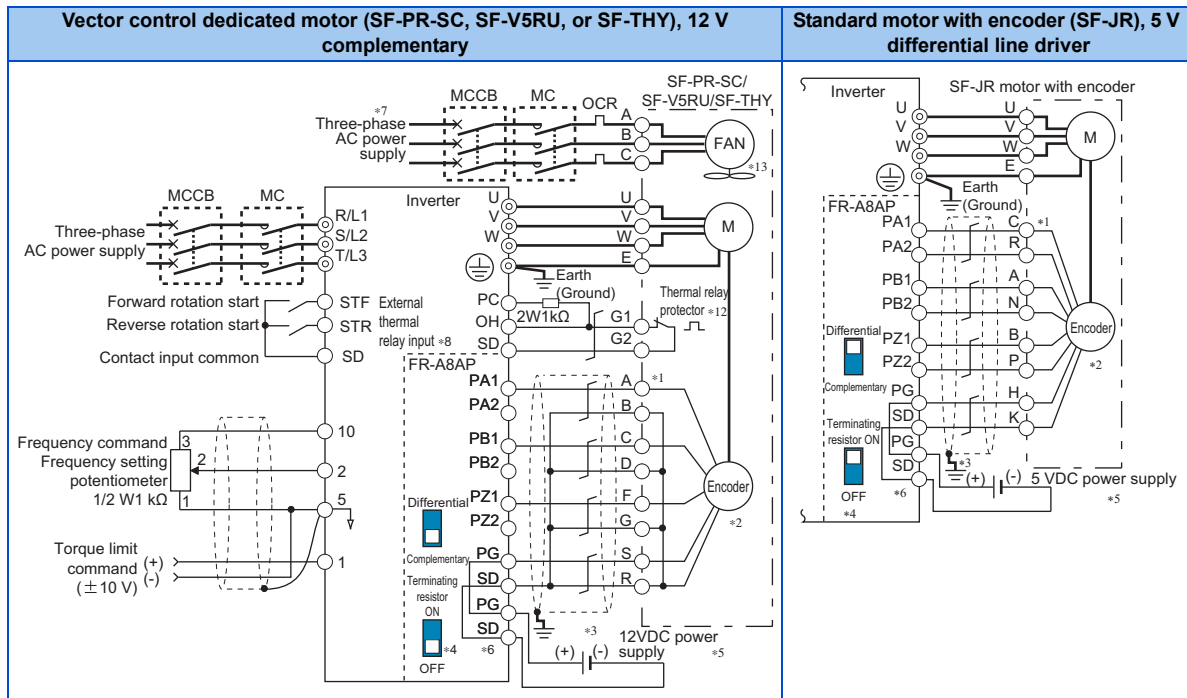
| Vector control dedicated motor (SF-PR-SC, SF-V5RU, or SF-THY), 12 V complementary | Standard motor with encoder (SF-JR), 5 V differential line driver |
|---|---|
| | |

*7
Three-phase AC power supply
MCCB
MC
OCR
SF-PR-SC/ SF-V5RU/SF-THY
A
B
C
FAN
*13
MCCB
MC
Three-phase AC power supply
R/L1
S/L2
T/L3
Inverter
U
V
W
U
V
W
E
M
Earth (Ground)
Forward rotation start
STF
Reverse rotation start
STR
Contact input common
SD
External thermal relay input *8
PC
OH
SD
2W1kΩ
G1
G2
Thermal relay protector *12
FR-A8AP
PA1
PA2
PB1
PB2
PZ1
PZ2
PG
SD
PG
SD
A
B
C
D
F
G
S
R
*1
Encoder
*2
Frequency command
Frequency setting potentiometer 1/2 W1 kΩ
3
2
1
10
2
5
Differential
Complementary
Terminating resistor ON
*4
OFF
Torque limit command (±10 V)
(+)
(-)
1
*6
*3
(+)
(-)
12VDC power supply
*5

Inverter
SF-JR motor with encoder
U
V
W
U
V
W
E
M
Earth (Ground)
FR-A8AP
PA1
PA2
PB1
PB2
PZ1
PZ2
PG
SD
PG
SD
C
R
A
N
B
P
H
K
*1
Encoder
*2
Differential
Complementary
Terminating resistor ON
OFF
*4
*6
*3
(+)
(-)
5 VDC power supply
*5